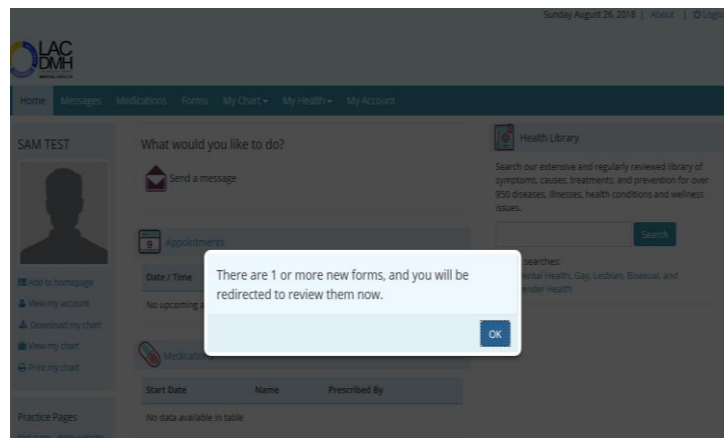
Sunday August 26, 2018 | About | Login

LAC DMH
MENTAL HEALTH

Home Messages Medications Forms My Chart My Health My Account

SAM TEST

Add to homepage
View my account
Download my chart
View my chart
Print my chart

Practice Pages

What would you like to do?

Send a message

9 Appointments

Date / Time

No upcoming a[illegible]

Medications

| Start Date | Name | Prescribed By |
|---|---|---|
| No data available in table | | |

Health Library

Search our extensive and regularly reviewed library of symptoms, causes, treatments, and prevention for over 950 diseases, illnesses, health conditions and wellness issues.

Search

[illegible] searches:
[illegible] Mental Health, Gay, Lesbian, Bisexual, and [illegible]ender Health

There are 1 or more new forms, and you will be redirected to review them now.

OK